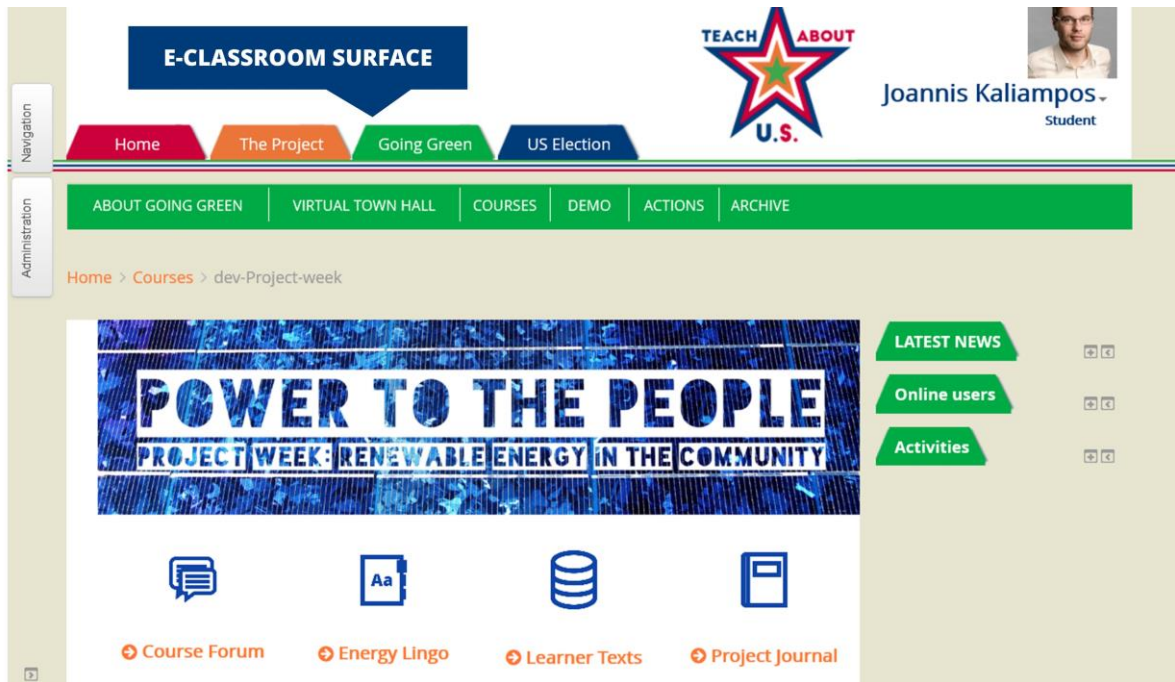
Navigation

Administration

E-CLASSROOM SURFACE

Home The Project Going Green US Election

TEACH ABOUT U.S.

Joannis Kaliampos
Student

ABOUT GOING GREEN | VIRTUAL TOWN HALL | COURSES | DEMO | ACTIONS | ARCHIVE

Home > Courses > dev-Project-week

POWER TO THE PEOPLE
PROJECT WEEK: RENEWABLE ENERGY IN THE COMMUNITY

LATEST NEWS

Online users

Activities

Aa

Course Forum

Energy Lingo

Learner Texts

Project Journal